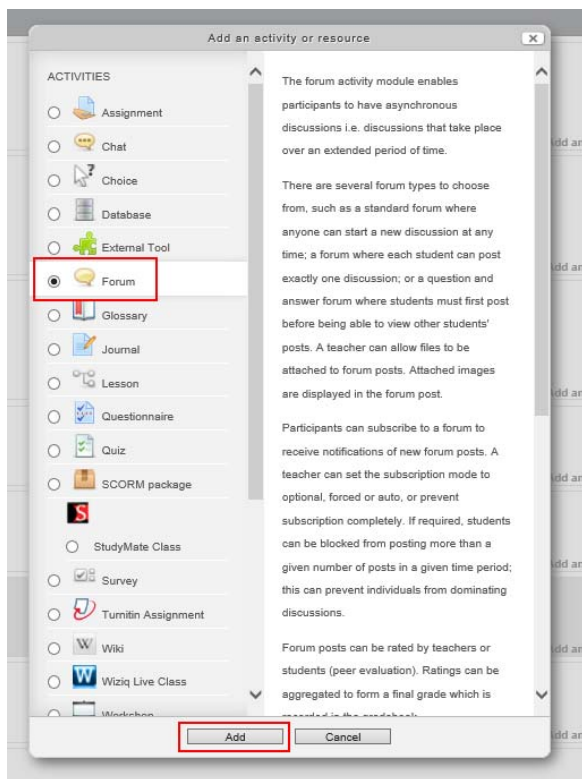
Add an activity or resource

ACTIVITIES

Assignment

Chat

Choice

Database

External Tool

Forum

Glossary

Journal

Lesson

Questionnaire

Quiz

SCORM package

S

StudyMate Class

Survey

Turnitin Assignment

Wiki

Wiziq Live Class

Workshop

The forum activity module enables participants to have asynchronous discussions i.e. discussions that take place over an extended period of time.

There are several forum types to choose from, such as a standard forum where anyone can start a new discussion at any time; a forum where each student can post exactly one discussion; or a question and answer forum where students must first post before being able to view other students' posts. A teacher can allow files to be attached to forum posts. Attached images are displayed in the forum post.

Participants can subscribe to a forum to receive notifications of new forum posts. A teacher can set the subscription mode to optional, forced or auto, or prevent subscription completely. If required, students can be blocked from posting more than a given number of posts in a given time period; this can prevent individuals from dominating discussions.

Forum posts can be rated by teachers or students (peer evaluation). Ratings can be aggregated to form a final grade which is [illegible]

Add

Cancel

dd ar

dd ar

dd ar

dd ar

dd ar

dd ar